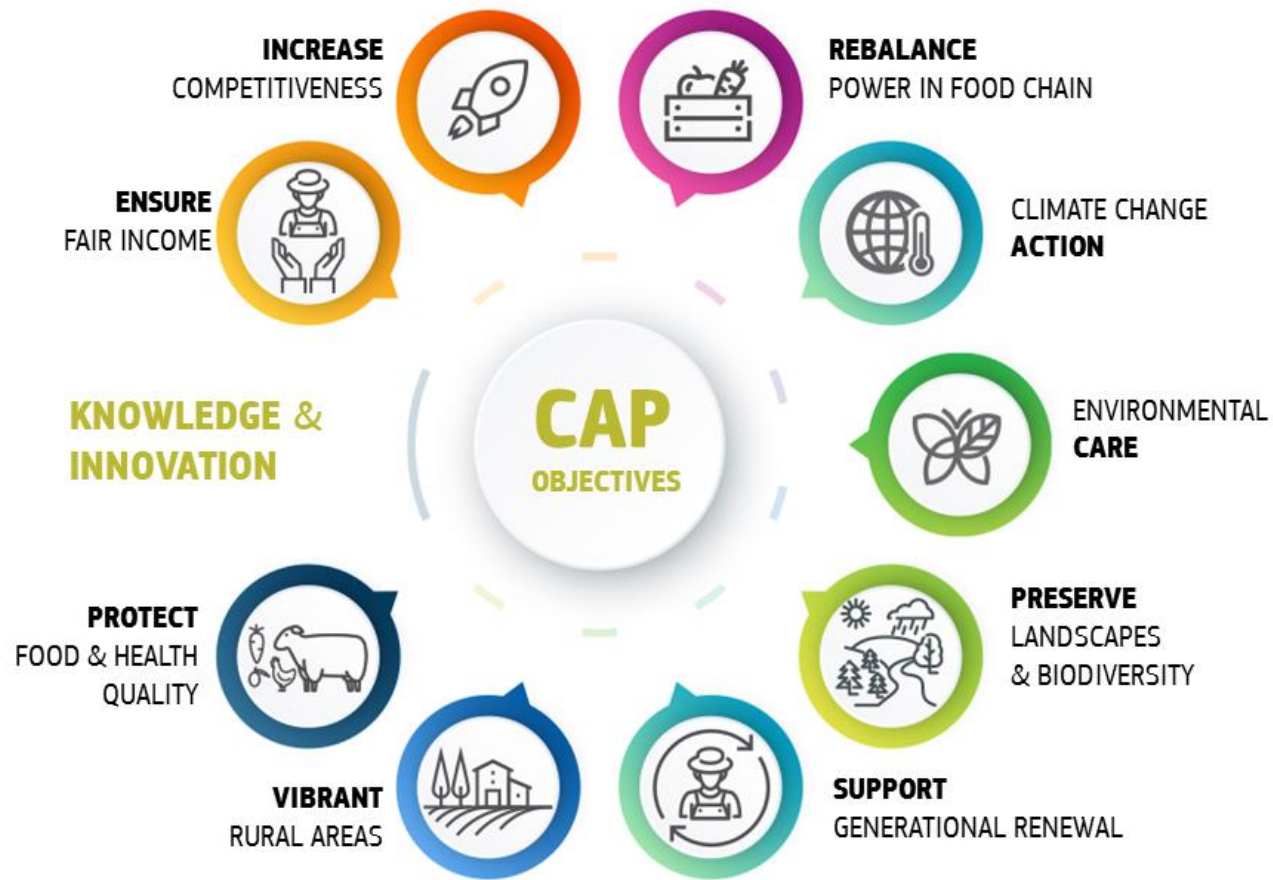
INCREASE
COMPETITIVENESS

REBALANCE
POWER IN FOOD CHAIN

ENSURE
FAIR INCOME

CLIMATE CHANGE
ACTION

KNOWLEDGE &
INNOVATION

CAP
OBJECTIVES

ENVIRONMENTAL
CARE

PROTECT
FOOD & HEALTH
QUALITY

PRESERVE
LANDSCAPES
& BIODIVERSITY

VIBRANT
RURAL AREAS

SUPPORT
GENERATIONAL RENEWAL